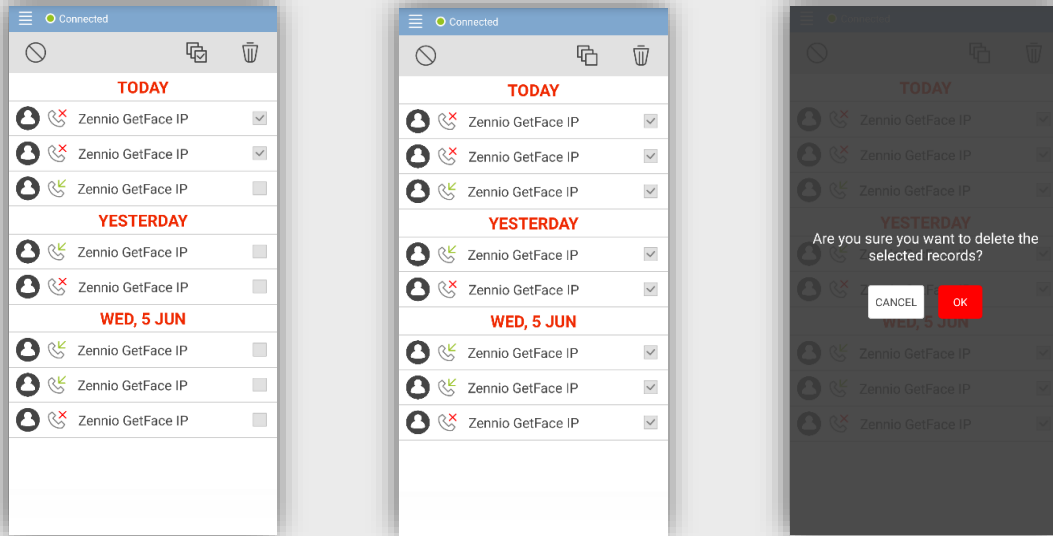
Connected

TODAY

Zennio GetFace IP

Zennio GetFace IP

Zennio GetFace IP

YESTERDAY

Zennio GetFace IP

Zennio GetFace IP

WED, 5 JUN

Zennio GetFace IP

Zennio GetFace IP

Zennio GetFace IP

Connected

TODAY

Zennio GetFace IP

Zennio GetFace IP

Zennio GetFace IP

YESTERDAY

Zennio GetFace IP

Zennio GetFace IP

WED, 5 JUN

Zennio GetFace IP

Zennio GetFace IP

Zennio GetFace IP

Connected

TODAY

Zennio GetFace IP

Zennio GetFace IP

Zennio GetFace IP

YESTERDAY

Are you sure you want to delete the selected records?

CANCEL OK

WED, 5 JUN

Zennio GetFace IP

Zennio GetFace IP

Zennio GetFace IP

Zennio GetFace IP

Zennio GetFace IP